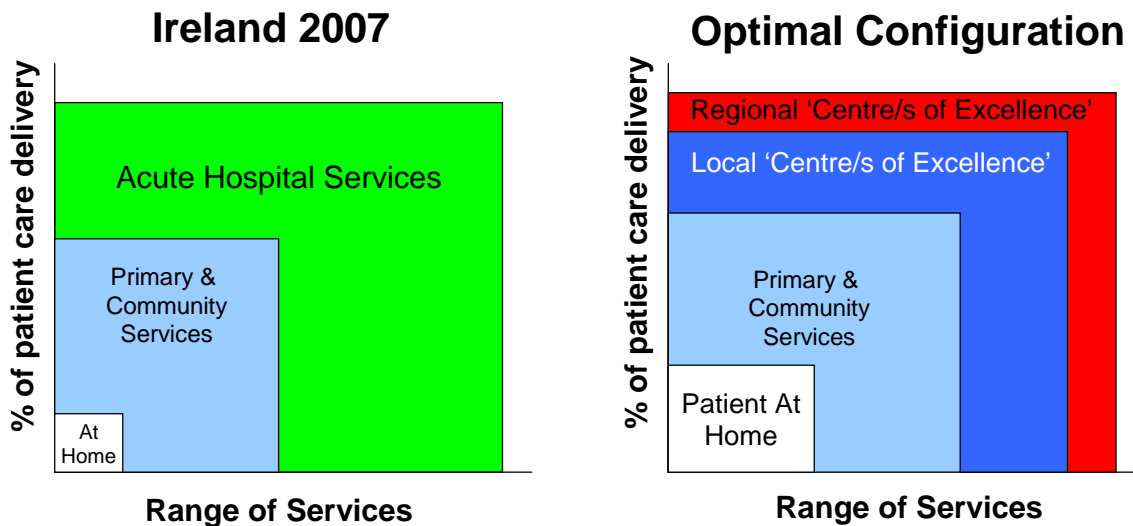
Ireland 2007

% of patient care delivery

Acute Hospital Services

Primary & Community Services

At Home

Range of Services

Optimal Configuration

% of patient care delivery

Regional 'Centre/s of Excellence'

Local 'Centre/s of Excellence'

Primary & Community Services

Patient At Home

Range of Services